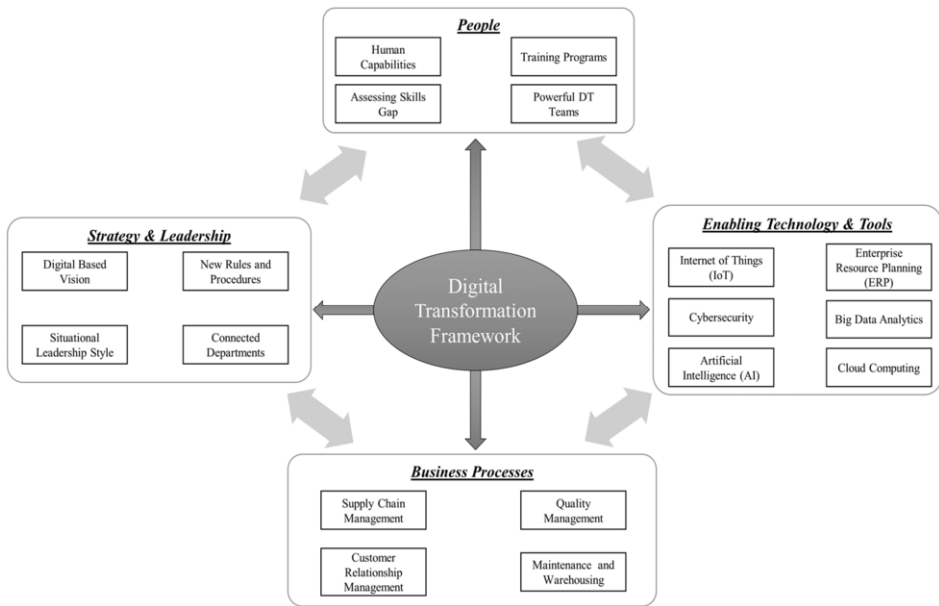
People

Human Capabilities

Training Programs

Assessing Skills Gap

Powerful DT Teams

Strategy & Leadership

Digital Based Vision

New Rules and Procedures

Situational Leadership Style

Connected Departments

Digital Transformation Framework

Enabling Technology & Tools

Internet of Things (IoT)

Enterprise Resource Planning (ERP)

Cybersecurity

Big Data Analytics

Artificial Intelligence (AI)

Cloud Computing

Business Processes

Supply Chain Management

Quality Management

Customer Relationship Management

Maintenance and Warehousing